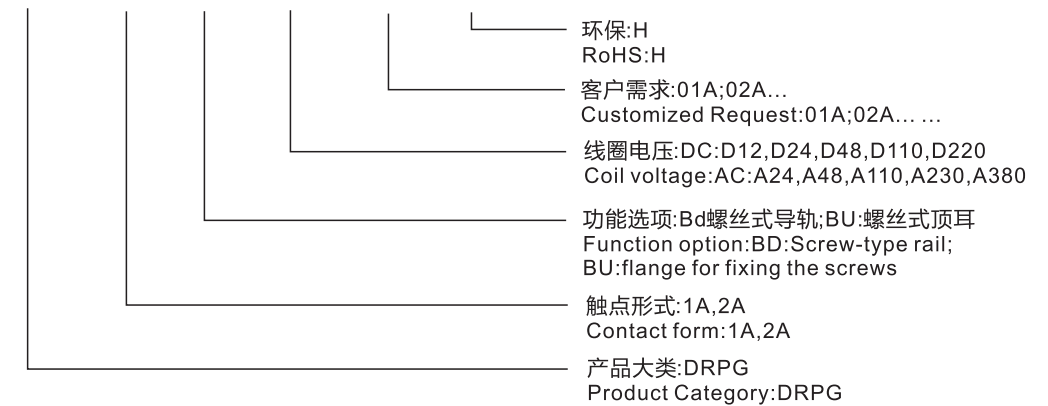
环保:H
RoHS:H

客户需求:01A;02A...
Customized Request:01A;02A... ...

线圈电压:DC:D12,D24,D48,D110,D220
Coil voltage:AC:A24,A48,A110,A230,A380

功能选项:Bd螺丝式导轨;BU:螺丝式顶耳
Function option:BD:Screw-type rail;
BU:flange for fixing the screws

触点形式:1A,2A
Contact form:1A,2A

产品大类:DRPG
Product Category:DRPG